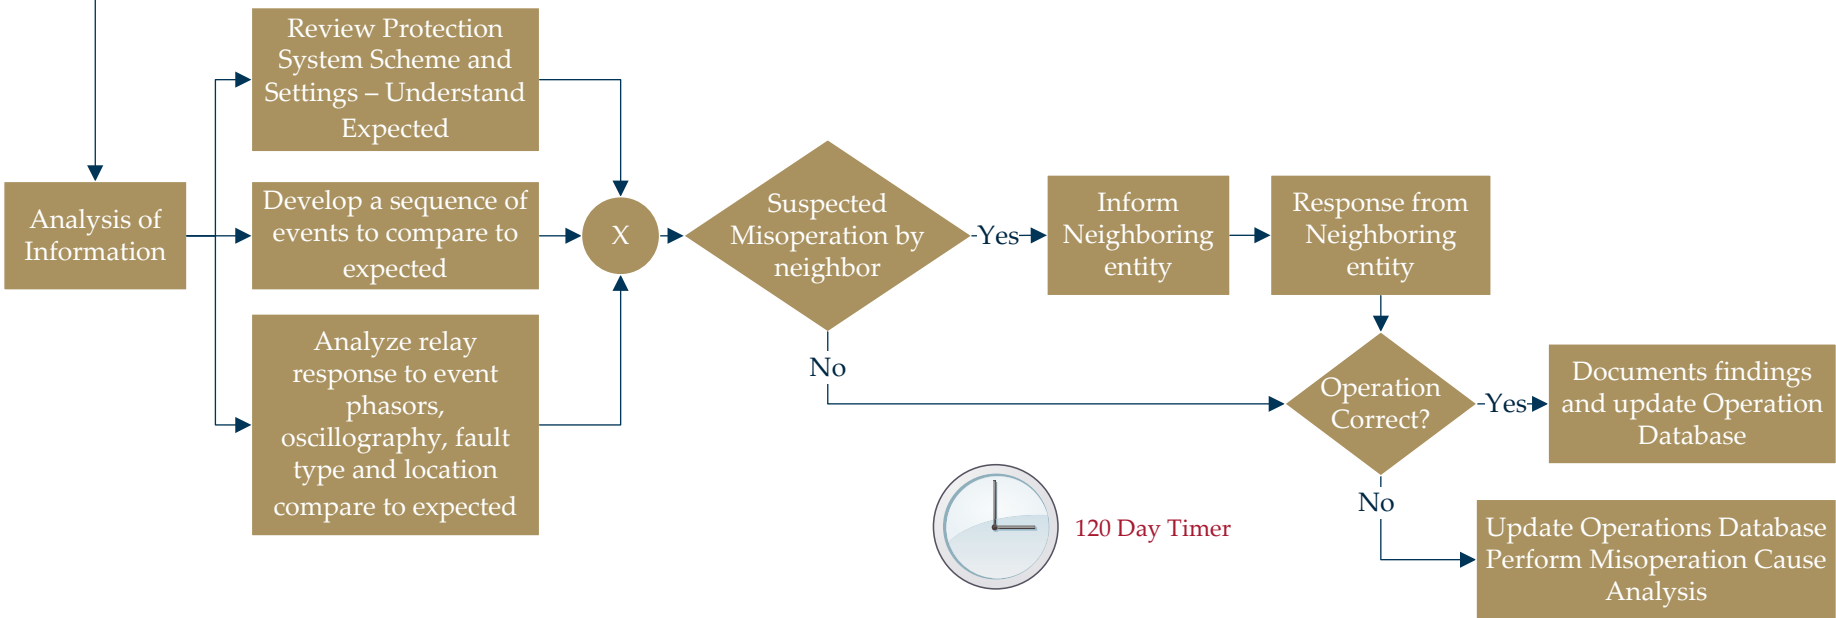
Analysis of Information

Review Protection System Scheme and Settings – Understand Expected

Develop a sequence of events to compare to expected

Analyze relay response to event phasors, oscillography, fault type and location compare to expected

X

Suspected Misoperation by neighbor

Yes

Inform Neighboring entity

Response from Neighboring entity

No

Operation Correct?

Yes

Documents findings and update Operation Database

No

Update Operations Database Perform Misoperation Cause Analysis

120 Day Timer